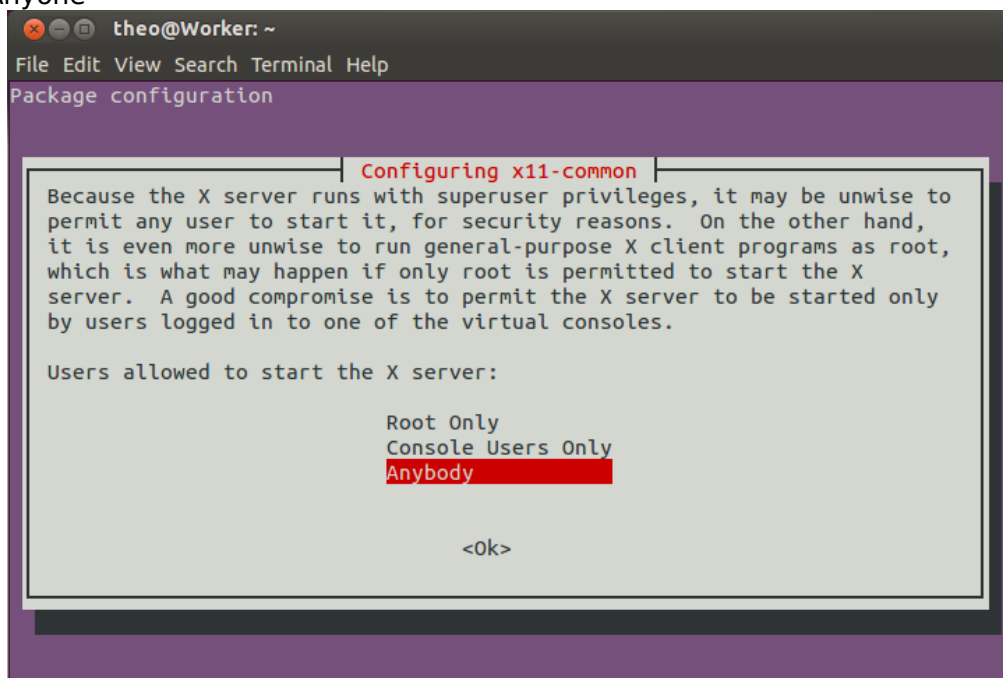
anyone

theo@Worker: ~

File Edit View Search Terminal Help

Package configuration

Configuring x11-common

Because the X server runs with superuser privileges, it may be unwise to permit any user to start it, for security reasons. On the other hand, it is even more unwise to run general-purpose X client programs as root, which is what may happen if only root is permitted to start the X server. A good compromise is to permit the X server to be started only by users logged in to one of the virtual consoles.

Users allowed to start the X server:

Root Only
Console Users Only
Anybody

<Ok>